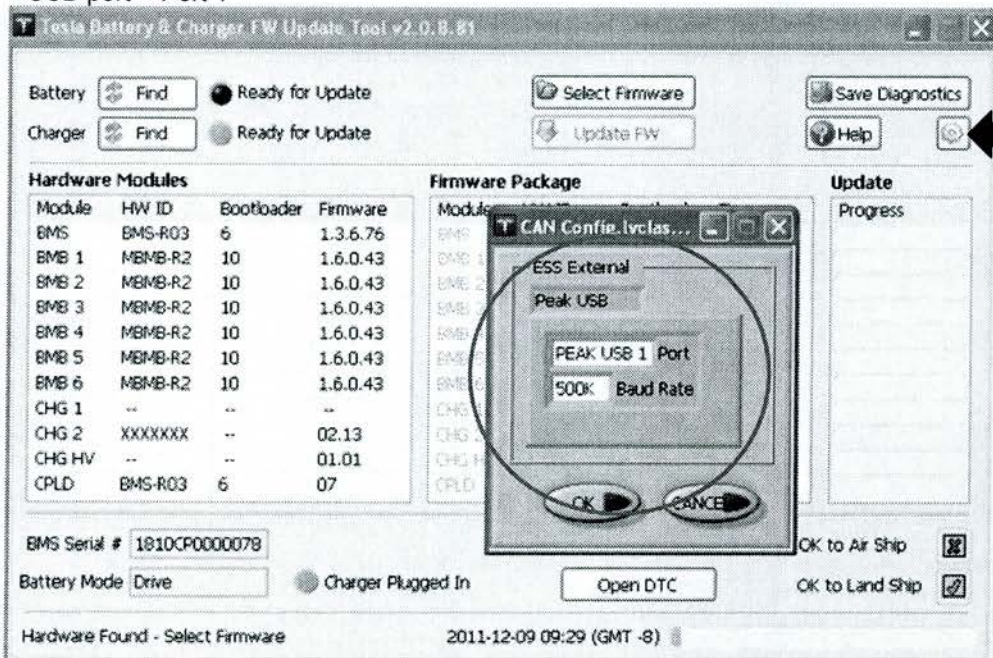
USB port - Port 1

Tesla Battery & Charger FW Update Tool v2.0.8.81

Battery Find Ready for Update
Charger Find Ready for Update

Select Firmware
Update FW

Save Diagnostics
Help

Hardware Modules

| Module | HW ID | Bootloader | Firmware |
|---|---|---|---|
| BMS | BMS-R03 | 6 | 1.3.6.76 |
| BMB 1 | MBMB-R2 | 10 | 1.6.0.43 |
| BMB 2 | MBMB-R2 | 10 | 1.6.0.43 |
| BMB 3 | MBMB-R2 | 10 | 1.6.0.43 |
| BMB 4 | MBMB-R2 | 10 | 1.6.0.43 |
| BMB 5 | MBMB-R2 | 10 | 1.6.0.43 |
| BMB 6 | MBMB-R2 | 10 | 1.6.0.43 |
| CHG 1 | -- | -- | -- |
| CHG 2 | XXXXXXX | -- | 02.13 |
| CHG HV | -- | -- | 01.01 |
| CPLD | BMS-R03 | 6 | 07 |

Firmware Package

Module
BMS
BMB 1
BMB 2
BMB 3
BMB 4
BMB 5
BMB 6
CHG 1
CHG 2
CHG HV
CPLD

CAN Config.lvclas...

ESS External
Peak USB
PEAK USB 1 Port
500K Baud Rate

OK
CANCEL

Update
Progress

BMS Serial # 1810CP0000078
Battery Mode Drive
Charger Plugged In
Open DTC
OK to Air Ship
OK to Land Ship

Hardware Found - Select Firmware
2011-12-09 09:29 (GMT -8)